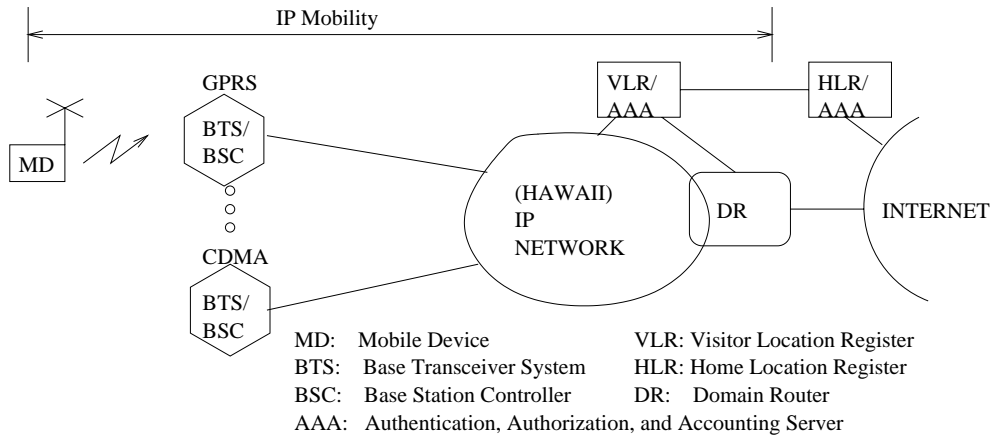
IP Mobility

MD

GPRS

BTS/
BSC

CDMA

BTS/
BSC

VLR/
AAA

HLR/
AAA

(HAWAII)
IP
NETWORK

DR

INTERNET

MD: Mobile Device
BTS: Base Transceiver System
BSC: Base Station Controller
AAA: Authentication, Authorization, and Accounting Server

VLR: Visitor Location Register
HLR: Home Location Register
DR: Domain Router